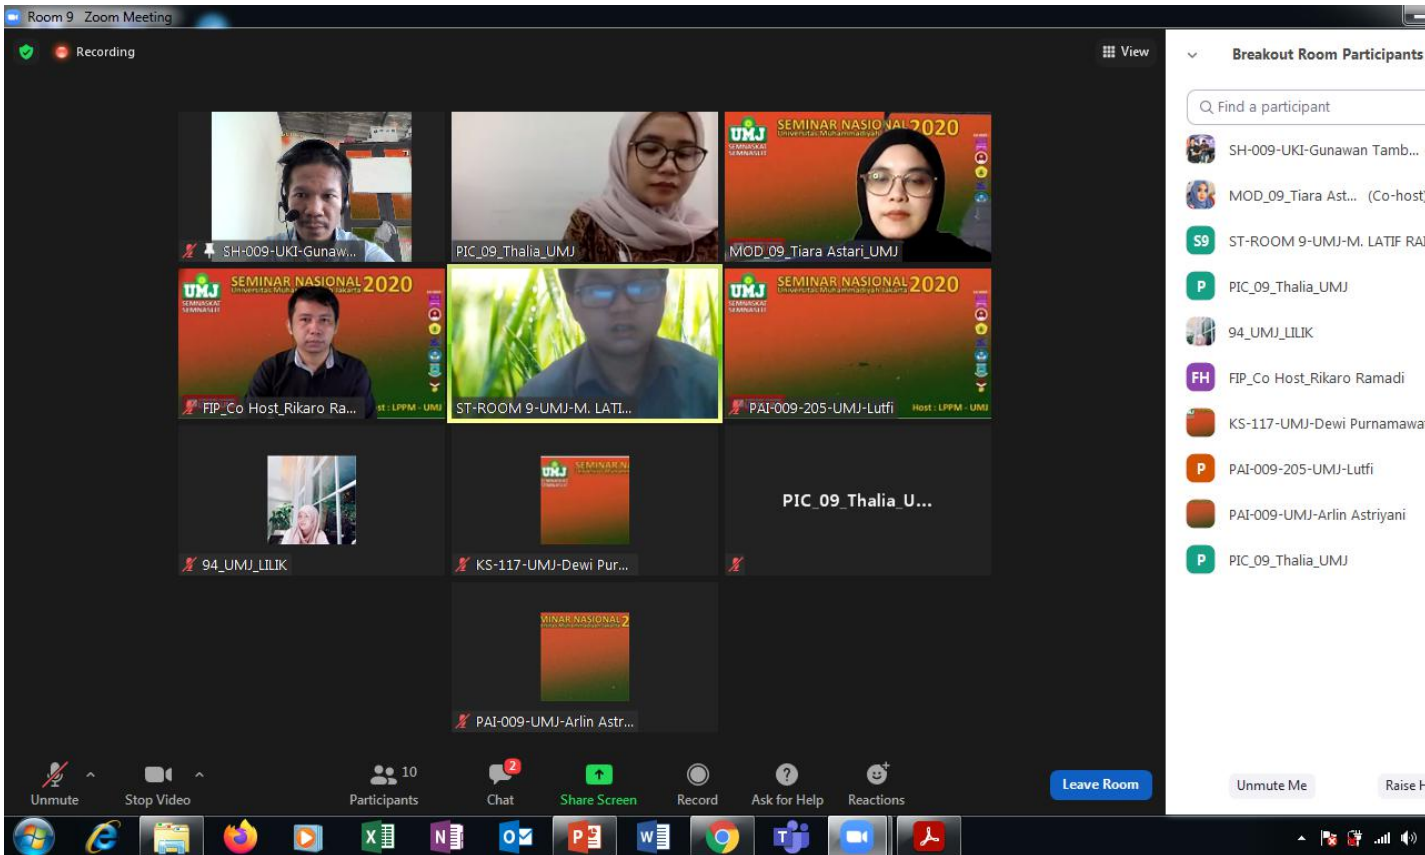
Room 9 Zoom Meeting

Recording

View

SH-009-UKI-Gunaw...

PIC_09_Thalia_UMJ

UMJ SEMINAR NASIONAL 2020

MOD_09_Tiara Astari_UMJ

UMJ SEMINAR NASIONAL 2020

FIP_Co Host_Rikaro Ra...

st : LPPM - UMJ

ST-ROOM 9-UMJ-M. LATI...

UMJ SEMINAR NASIONAL 2020

PAI-009-205-UMJ-Lutfi

Host : LPPM - UMJ

94_UMJ_LILIK

KS-117-UMJ-Dewi Pur...

PIC_09_Thalia_U...

PAI-009-UMJ-Arlin Astr...

Breakout Room Participants

Find a participant

SH-009-UKI-Gunawan Tamb...

MOD_09_Tiara Ast... (Co-host)

S9 ST-ROOM 9-UMJ-M. LATIF RA

P PIC_09_Thalia_UMJ

94_UMJ_LILIK

FH FIP_Co Host_Rikaro Ramadi

KS-117-UMJ-Dewi Purnamawa

P PAI-009-205-UMJ-Lutfi

PAI-009-UMJ-Arlin Astriyani

P PIC_09_Thalia_UMJ

Unmute

Stop Video

10 Participants

2 Chat

Share Screen

Record

Ask for Help

Reactions

Leave Room

Unmute Me

Raise H